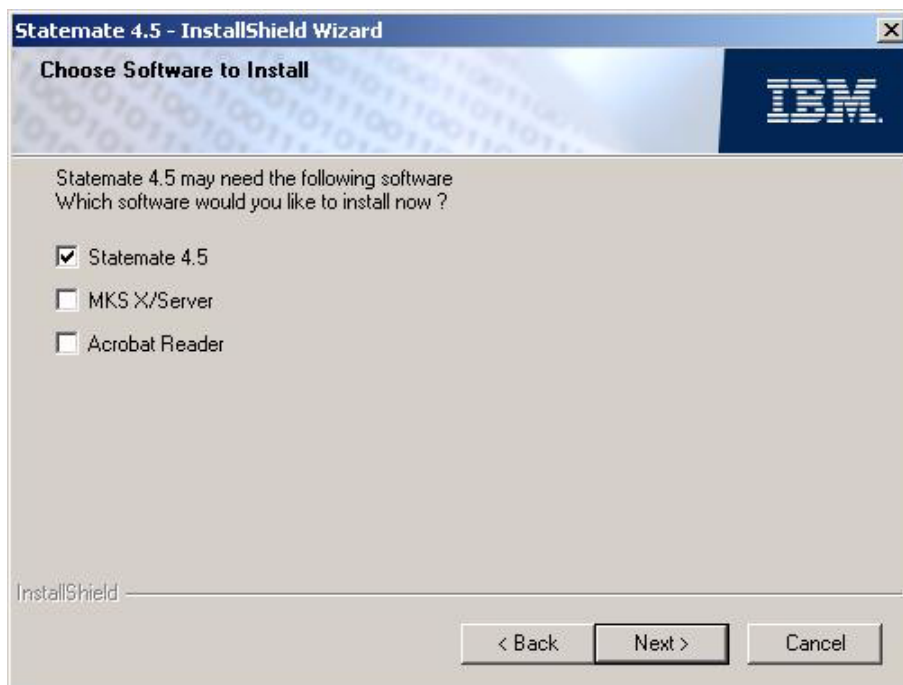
Statemate 4.5 - InstallShield Wizard

Choose Software to Install

IBM

Statemate 4.5 may need the following software
Which software would you like to install now ?

Statemate 4.5

MKS X/Server

Acrobat Reader

InstallShield

< Back

Next >

Cancel